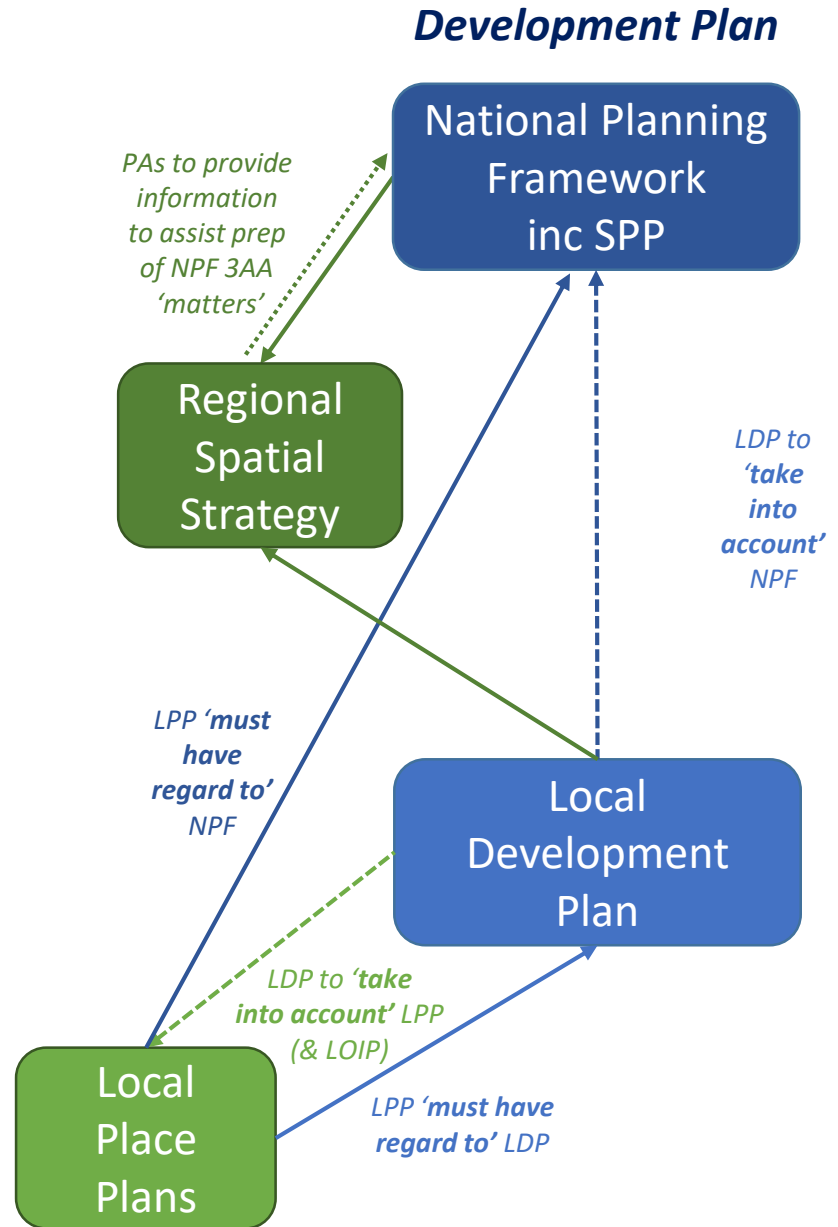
Development Plan

National Planning Framework inc SPP

PAs to provide information to assist prep of NPF 3AA 'matters'

Regional Spatial Strategy

LDP to 'take into account' NPF

LPP 'must have regard to' NPF

Local Development Plan

LDP to 'take into account' LPP (& LOIP)

Local Place Plans

LPP 'must have regard to' LDP